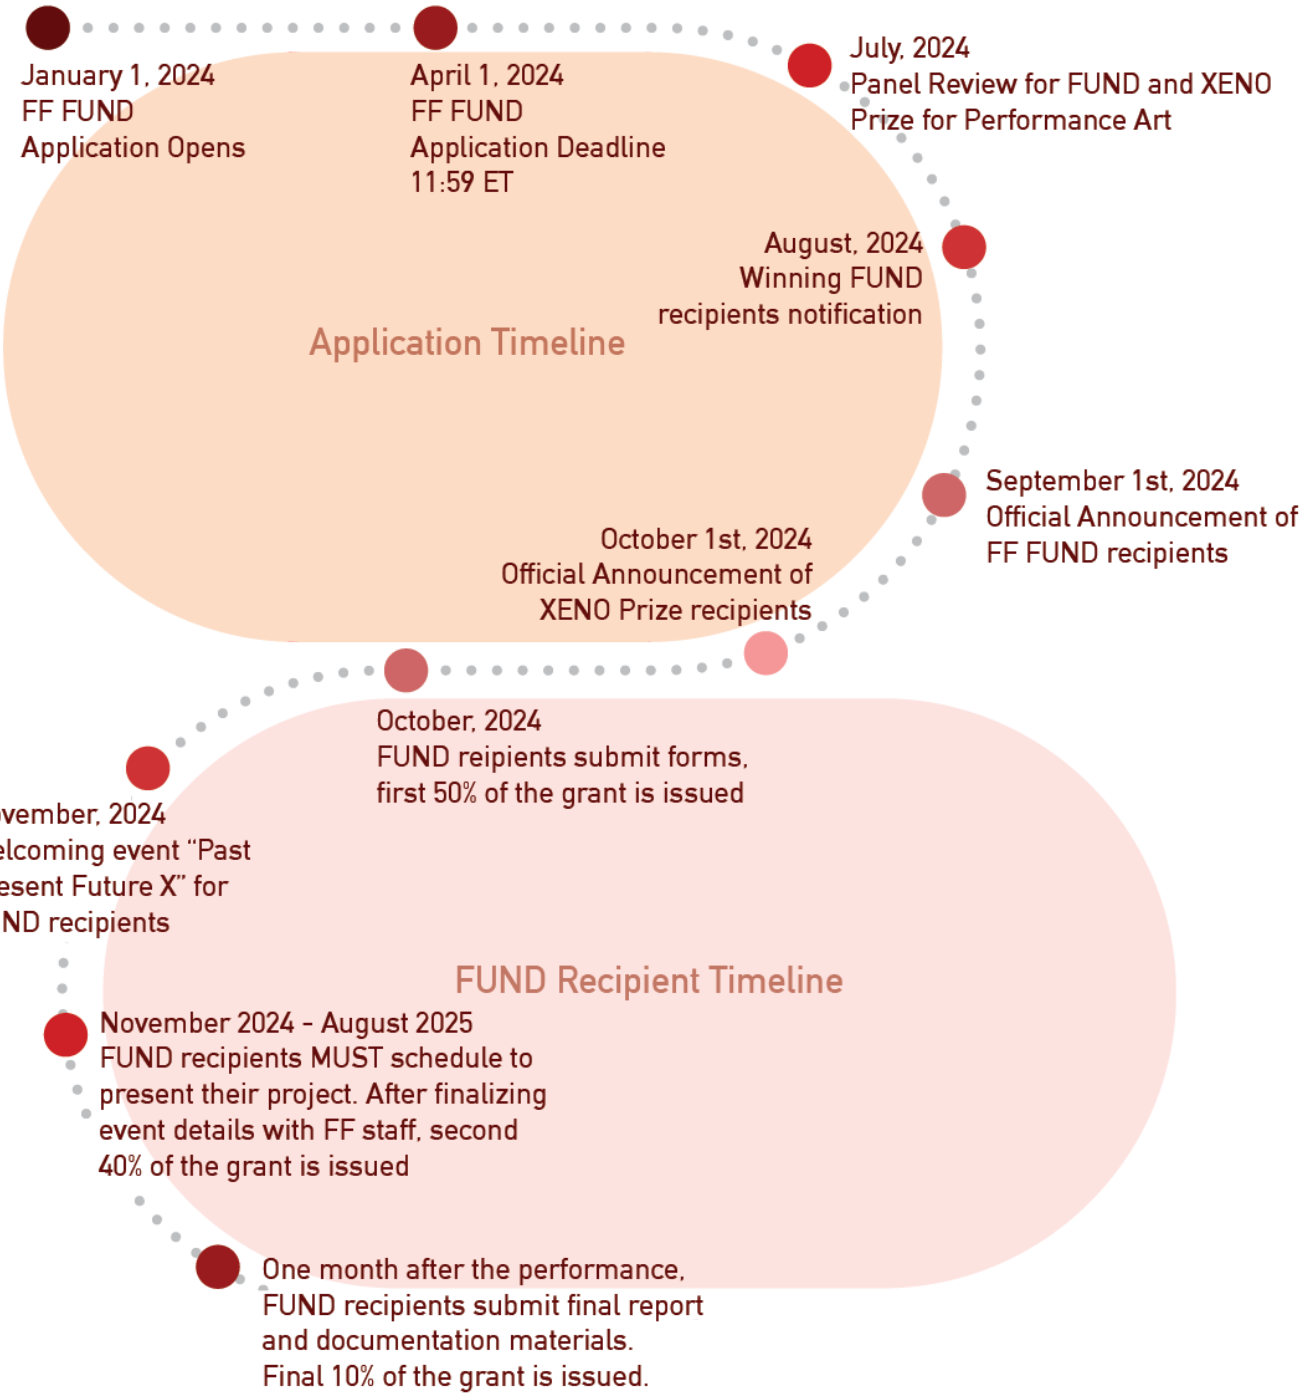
January 1, 2024
FF FUND
Application Opens

April 1, 2024
FF FUND
Application Deadline
11:59 ET

July, 2024
Panel Review for FUND and XENO Prize for Performance Art

August, 2024
Winning FUND recipients notification

Application Timeline

September 1st, 2024
Official Announcement of FF FUND recipients

October 1st, 2024
Official Announcement of XENO Prize recipients

October, 2024
FUND reipients submit forms, first 50% of the grant is issued

vember, 2024
elcoming event "Past esent Future X" for ND recipients

FUND Recipient Timeline

November 2024 - August 2025
FUND recipients MUST schedule to present their project. After finalizing event details with FF staff, second 40% of the grant is issued

One month after the performance, FUND recipients submit final report and documentation materials. Final 10% of the grant is issued.